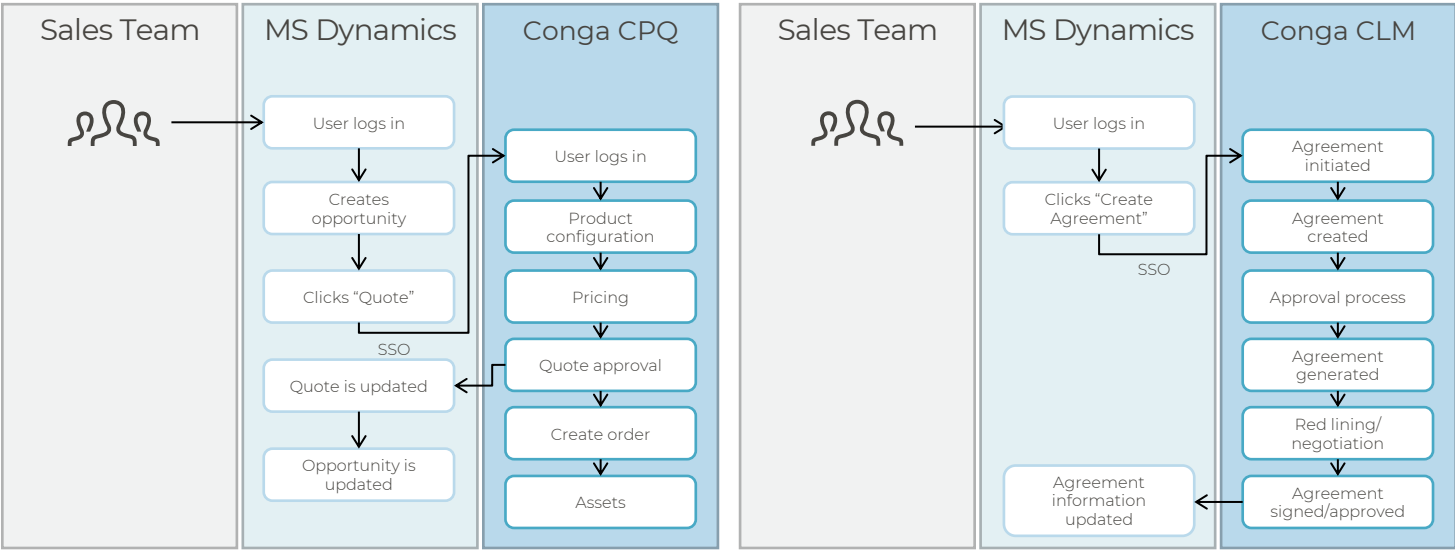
Sales Team

MS Dynamics

User logs in

Creates opportunity

Clicks “Quote”

SSO

Quote is updated

Opportunity is updated

Conga CPQ

User logs in

Product configuration

Pricing

Quote approval

Create order

Assets

Sales Team

MS Dynamics

User logs in

Clicks “Create Agreement”

SSO

Agreement information updated

Conga CLM

Agreement initiated

Agreement created

Approval process

Agreement generated

Red lining/ negotiation

Agreement signed/approved